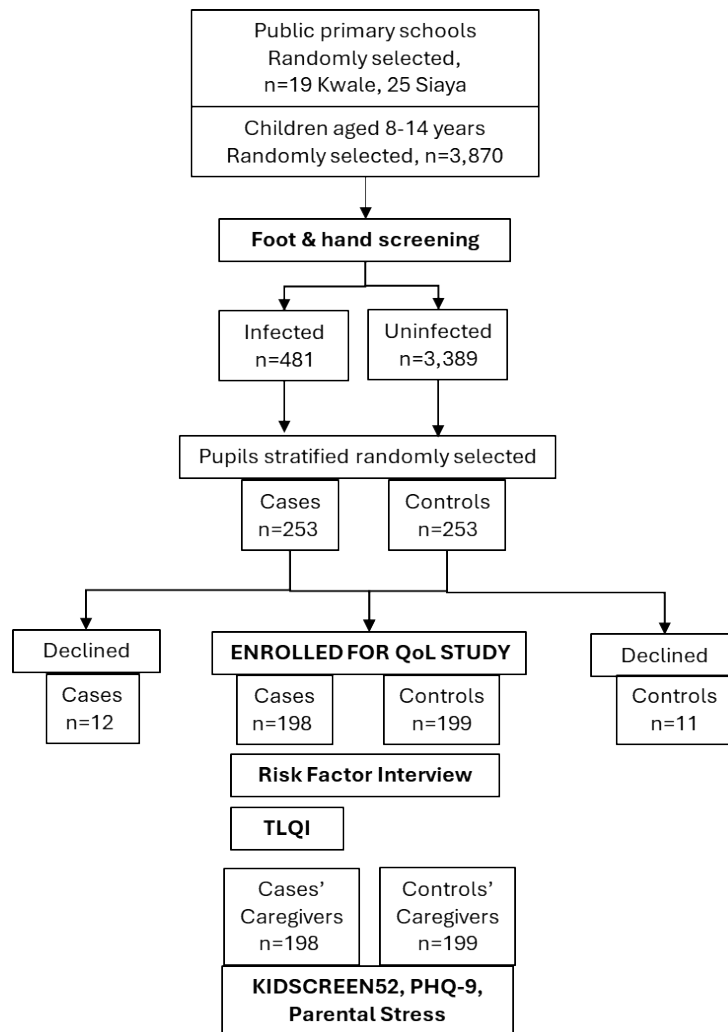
Public primary schools Randomly selected, n=19 Kwale, 25 Siaya

Children aged 8-14 years Randomly selected, n=3,870

Foot & hand screening

Infected n=481

Uninfected n=3,389

Pupils stratified randomly selected

Cases n=253

Controls n=253

Declined

Cases n=12

ENROLLED FOR QoL STUDY

Cases n=198

Controls n=199

Declined

Controls n=11

Risk Factor Interview

TLQI

Cases' Caregivers n=198

Controls' Caregivers n=199

KIDSCREEN52, PHQ-9, Parental Stress